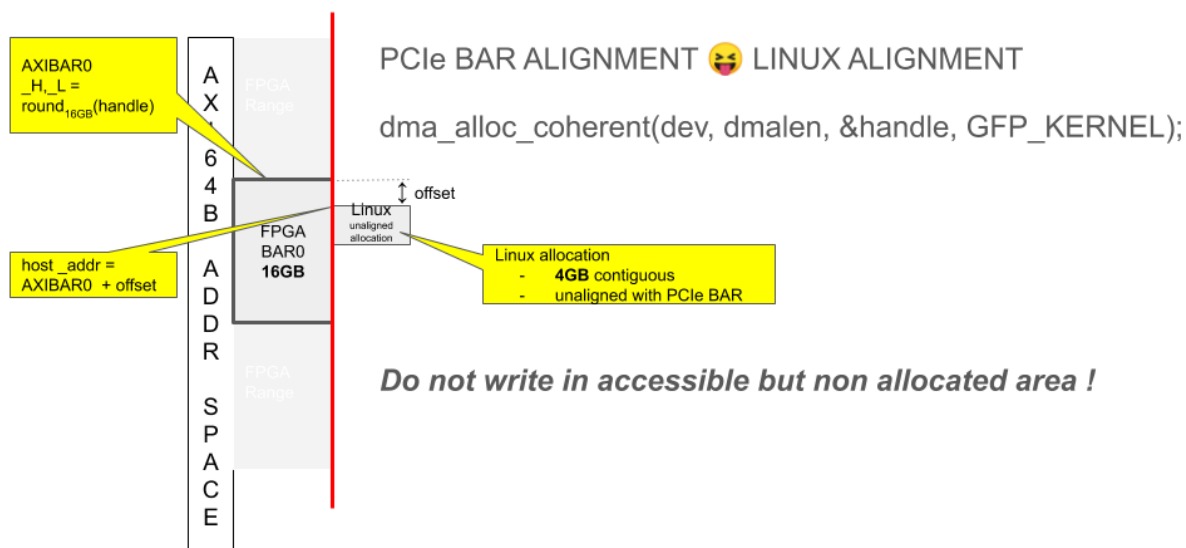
AXIBAR0 _H,_L = round$_{16GB}$(handle)

A X I 6 4 B

A D D R

S P A C E

FPGA Range

FPGA BAR0 **16GB**

FPGA Range

host _addr = AXIBAR0 + offset

offset

Linux unaligned allocation

Linux allocation
- **4GB** contiguous
- unaligned with PCIe BAR

PCIe BAR ALIGNMENT 😝 LINUX ALIGNMENT

dma_alloc_coherent(dev, dmalen, &handle, GFP_KERNEL);

*Do not write in accessible but non allocated area !*